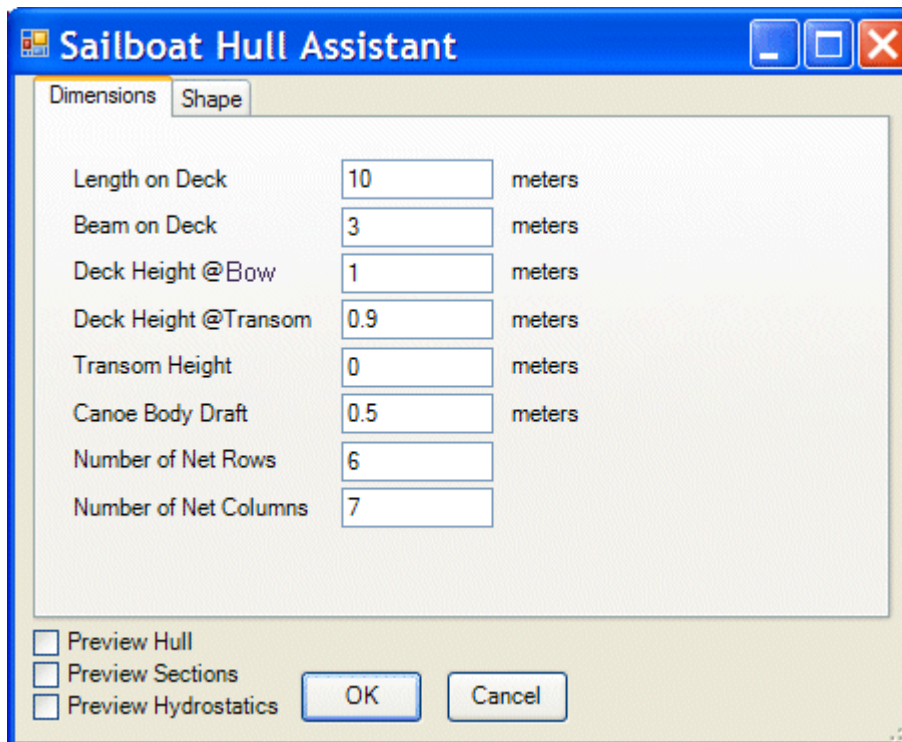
Sailboat Hull Assistant

Dimensions Shape

Length on Deck 10 meters

Beam on Deck 3 meters

Deck Height @Bow 1 meters

Deck Height @Transom 0.9 meters

Transom Height 0 meters

Canoe Body Draft 0.5 meters

Number of Net Rows 6

Number of Net Columns 7

Preview Hull

Preview Sections

Preview Hydrostatics

OK

Cancel